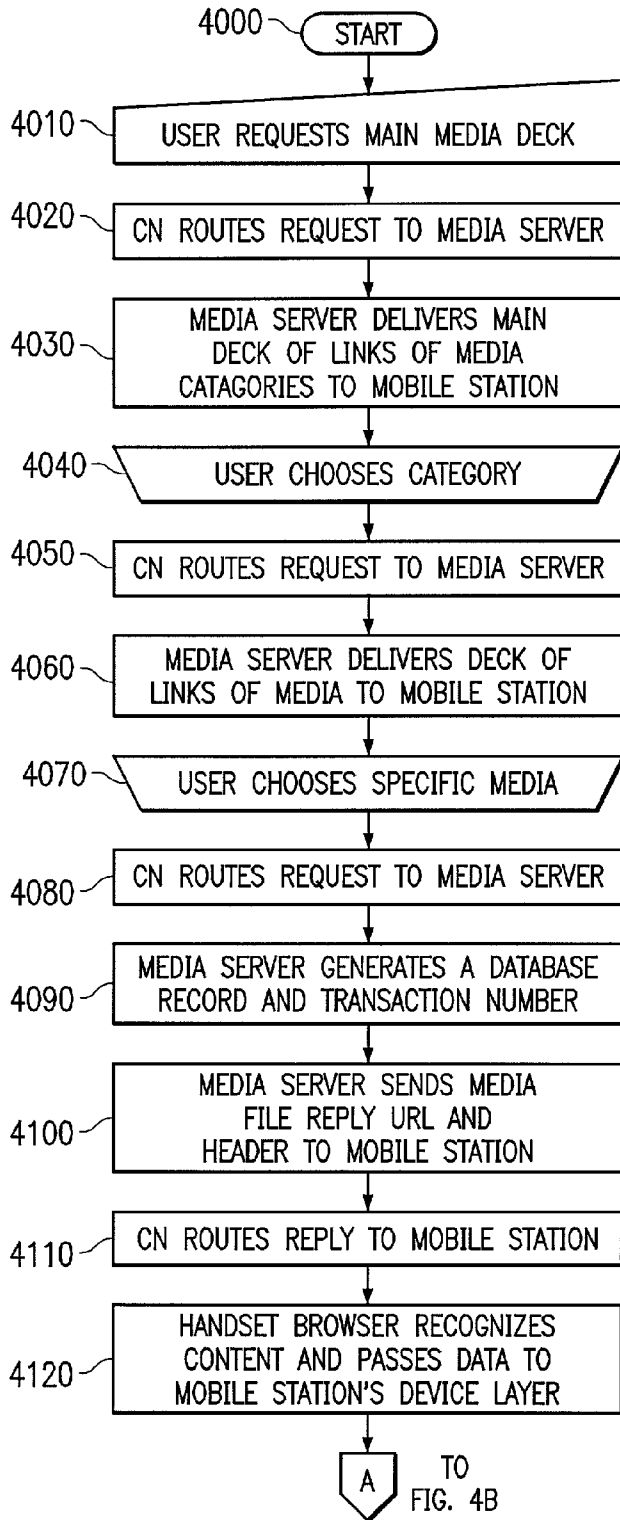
4000 START

4010 USER REQUESTS MAIN MEDIA DECK

4020 CN ROUTES REQUEST TO MEDIA SERVER

4030 MEDIA SERVER DELIVERS MAIN DECK OF LINKS OF MEDIA CATAGORIES TO MOBILE STATION

4040 USER CHOOSES CATEGORY

4050 CN ROUTES REQUEST TO MEDIA SERVER

4060 MEDIA SERVER DELIVERS DECK OF LINKS OF MEDIA TO MOBILE STATION

4070 USER CHOOSES SPECIFIC MEDIA

4080 CN ROUTES REQUEST TO MEDIA SERVER

4090 MEDIA SERVER GENERATES A DATABASE RECORD AND TRANSACTION NUMBER

4100 MEDIA SERVER SENDS MEDIA FILE REPLY URL AND HEADER TO MOBILE STATION

4110 CN ROUTES REPLY TO MOBILE STATION

4120 HANDSET BROWSER RECOGNIZES CONTENT AND PASSES DATA TO MOBILE STATION'S DEVICE LAYER

A TO FIG. 4B